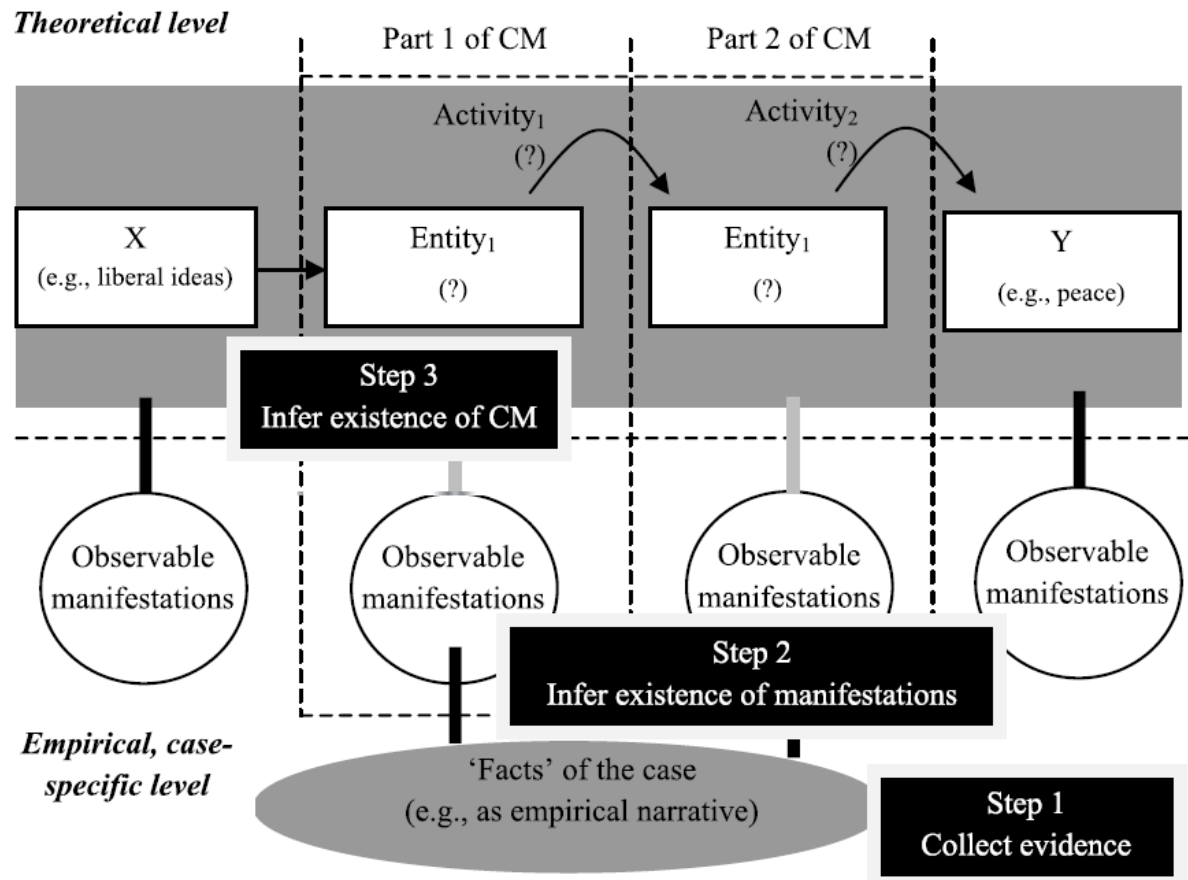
Theoretical level

Part 1 of CM

Part 2 of CM

Activity$_1$
(?)

Activity$_2$
(?)

X
(e.g., liberal ideas)

Entity$_1$
(?)

Entity$_1$
(?)

Y
(e.g., peace)

Step 3
Infer existence of CM

Observable manifestations

Observable manifestations

Observable manifestations

Observable manifestations

Step 2
Infer existence of manifestations

Empirical, case-specific level

'Facts' of the case
(e.g., as empirical narrative)

Step 1
Collect evidence